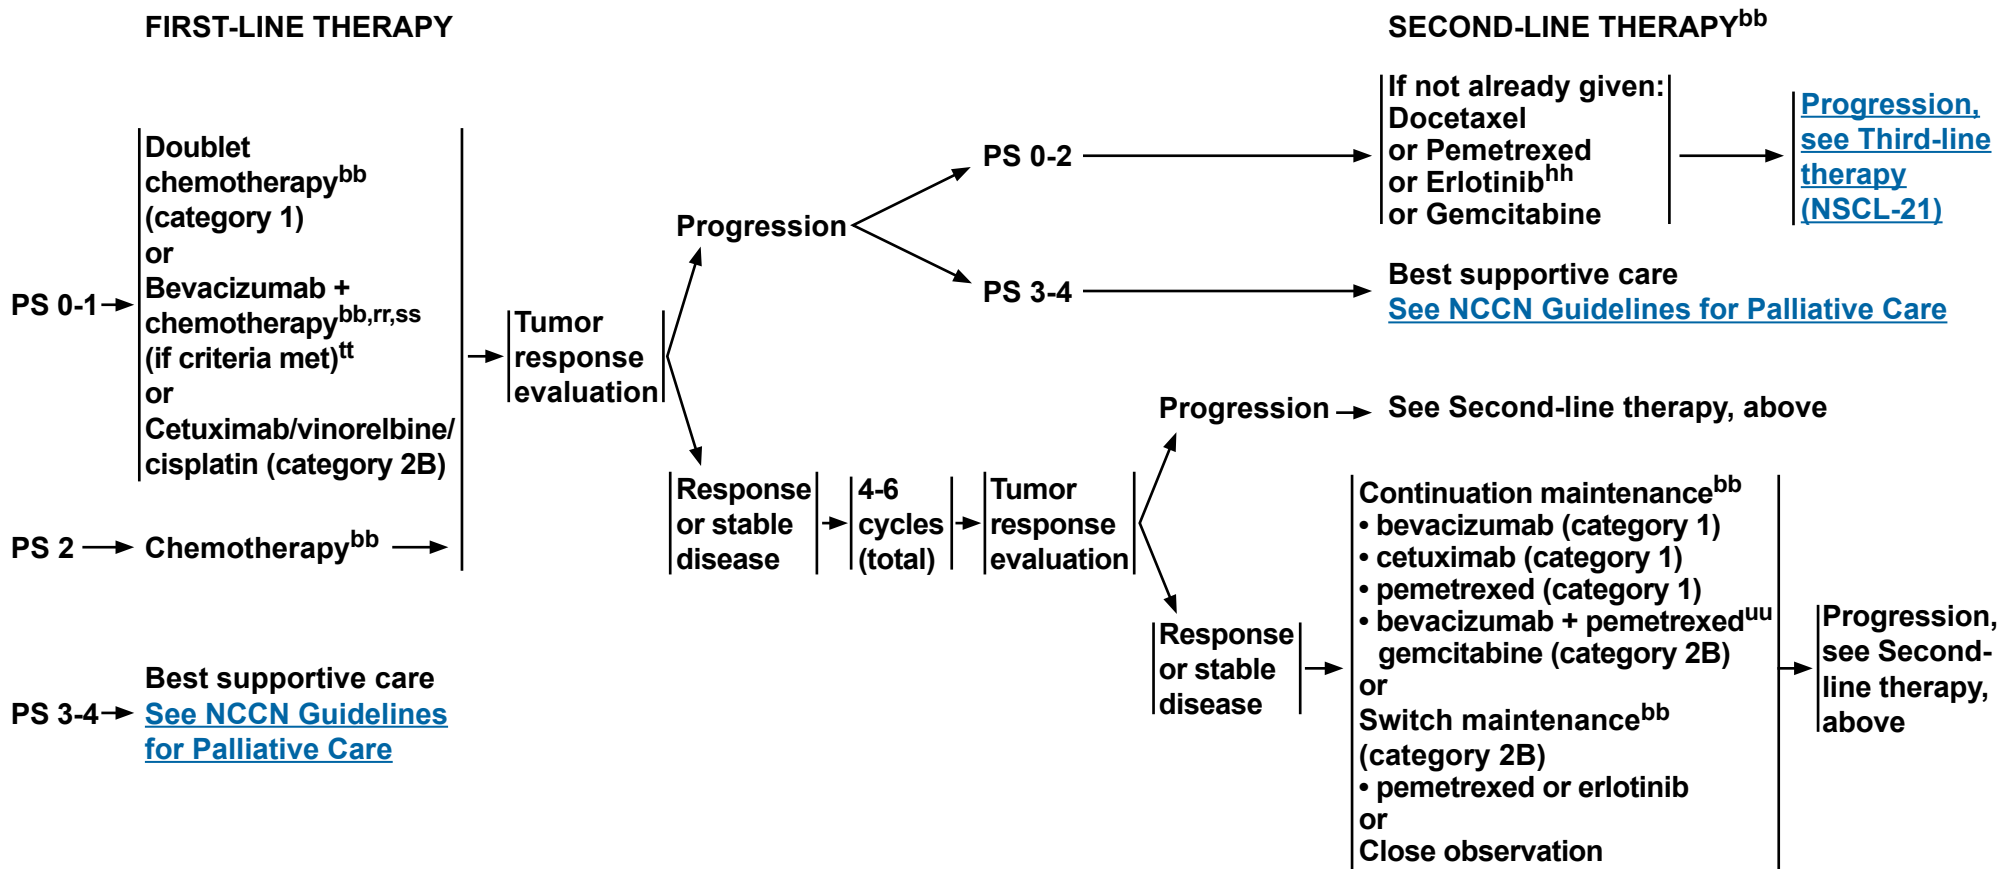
FIRST-LINE THERAPY

SECOND-LINE THERAPY$^{bb}$

PS 0-1

Doublet chemotherapy$^{bb}$ (category 1)
or
Bevacizumab + chemotherapy$^{bb,rr,ss}$ (if criteria met)$^{tt}$
or
Cetuximab/vinorelbine/ cisplatin (category 2B)

PS 2

Chemotherapy$^{bb}$

PS 3-4

Best supportive care
See NCCN Guidelines for Palliative Care

Tumor response evaluation

Progression

PS 0-2

If not already given:
Docetaxel
or Pemetrexed
or Erlotinib$^{hh}$
or Gemcitabine

Progression, see Third-line therapy (NSCL-21)

PS 3-4

Best supportive care
See NCCN Guidelines for Palliative Care

Response or stable disease

4-6 cycles (total)

Tumor response evaluation

Progression

See Second-line therapy, above

Response or stable disease

Continuation maintenance$^{bb}$
• bevacizumab (category 1)
• cetuximab (category 1)
• pemetrexed (category 1)
• bevacizumab + pemetrexed$^{uu}$
gemcitabine (category 2B)
or
Switch maintenance$^{bb}$ (category 2B)
• pemetrexed or erlotinib
or
Close observation

Progression, see Second-line therapy, above